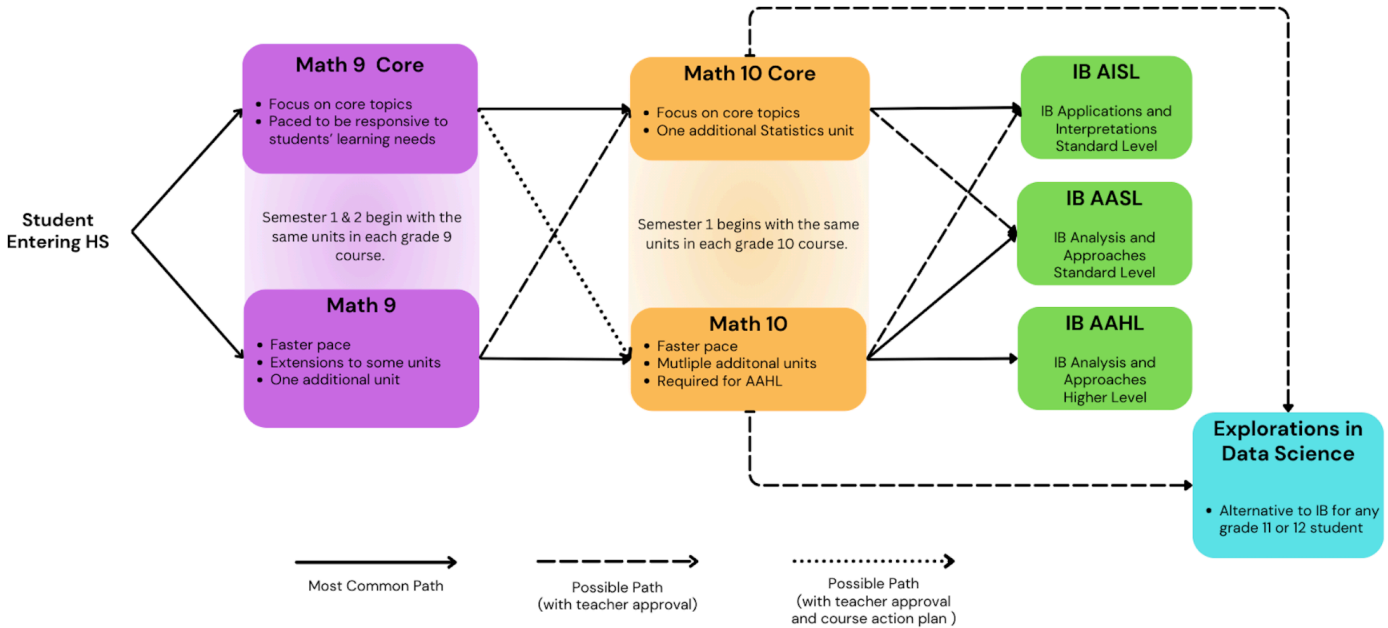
Student Entering HS

Math 9 Core

- Focus on core topics
- Paced to be responsive to students' learning needs

Semester 1 & 2 begin with the same units in each grade 9 course.

Math 9

- Faster pace
- Extensions to some units
- One additional unit

Math 10 Core

- Focus on core topics
- One additional Statistics unit

Semester 1 begins with the same units in each grade 10 course.

Math 10

- Faster pace
- Mutliple additonal units
- Required for AAHL

IB AISL

IB Applications and Interpretations Standard Level

IB AASL

IB Analysis and Approaches Standard Level

IB AAHL

IB Analysis and Approaches Higher Level

Explorations in Data Science

- Alternative to IB for any grade 11 or 12 student

Most Common Path

Possible Path (with teacher approval)

Possible Path (with teacher approval and course action plan )